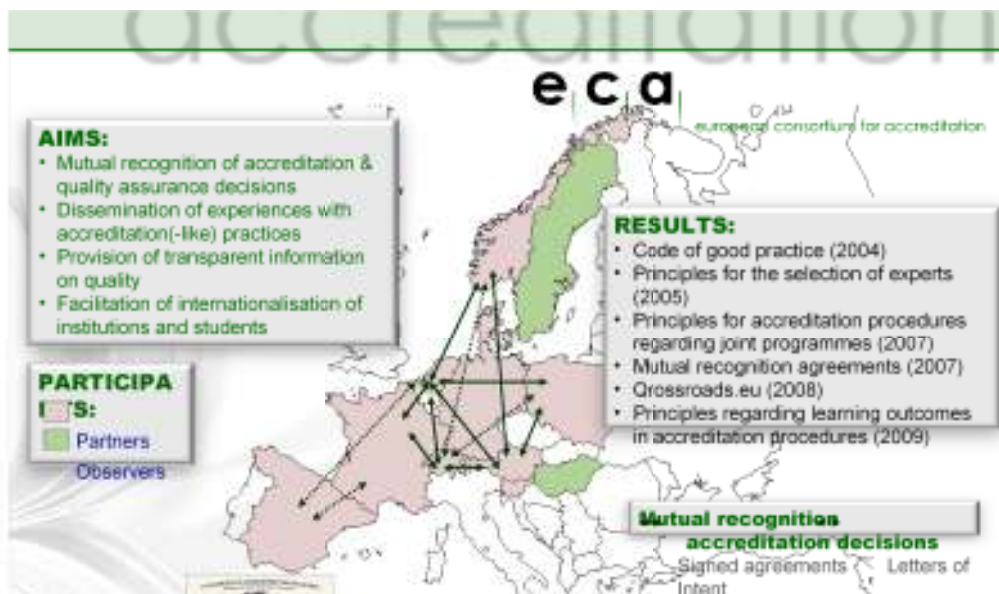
accreditation

e c a

european consortium for accreditation

AIMS:
• Mutual recognition of accreditation & quality assurance decisions
• Dissemination of experiences with accreditation(-like) practices
• Provision of transparent information on quality
• Facilitation of internationalisation of institutions and students

RESULTS:
• Code of good practice (2004)
• Principles for the selection of experts (2005)
• Principles for accreditation procedures regarding joint programmes (2007)
• Mutual recognition agreements (2007)
• Qrossroads.eu (2008)
• Principles regarding learning outcomes in accreditation procedures (2009)

PARTICIPA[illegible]TS:
Partners
Observers

Mutual recognition accreditation decisions
Signed agreements
Letters of Intent